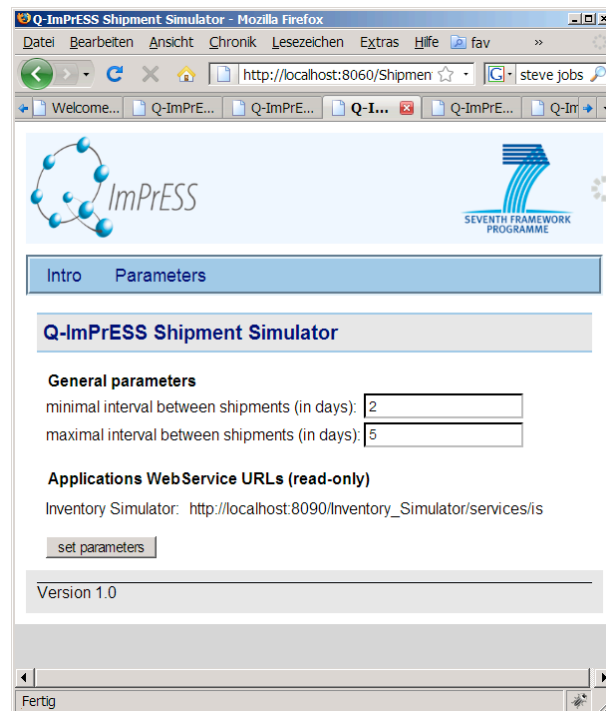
Q-ImPrESS Shipment Simulator - Mozilla Firefox

Datei Bearbeiten Ansicht Chronik Lesezeichen Extras Hilfe fav »

http://localhost:8060/Shipmen

steve jobs

Welcome... Q-ImPrE... Q-ImPrE... Q-I... Q-ImPrE... Q-Im

ImPrESS

SEVENTH FRAMEWORK PROGRAMME

Intro Parameters

Q-ImPrESS Shipment Simulator

General parameters

minimal interval between shipments (in days): 2

maximal interval between shipments (in days): 5

Applications WebService URLs (read-only)

Inventory Simulator: http://localhost:8090/Inventory_Simulator/services/is

set parameters

Version 1.0

Fertig